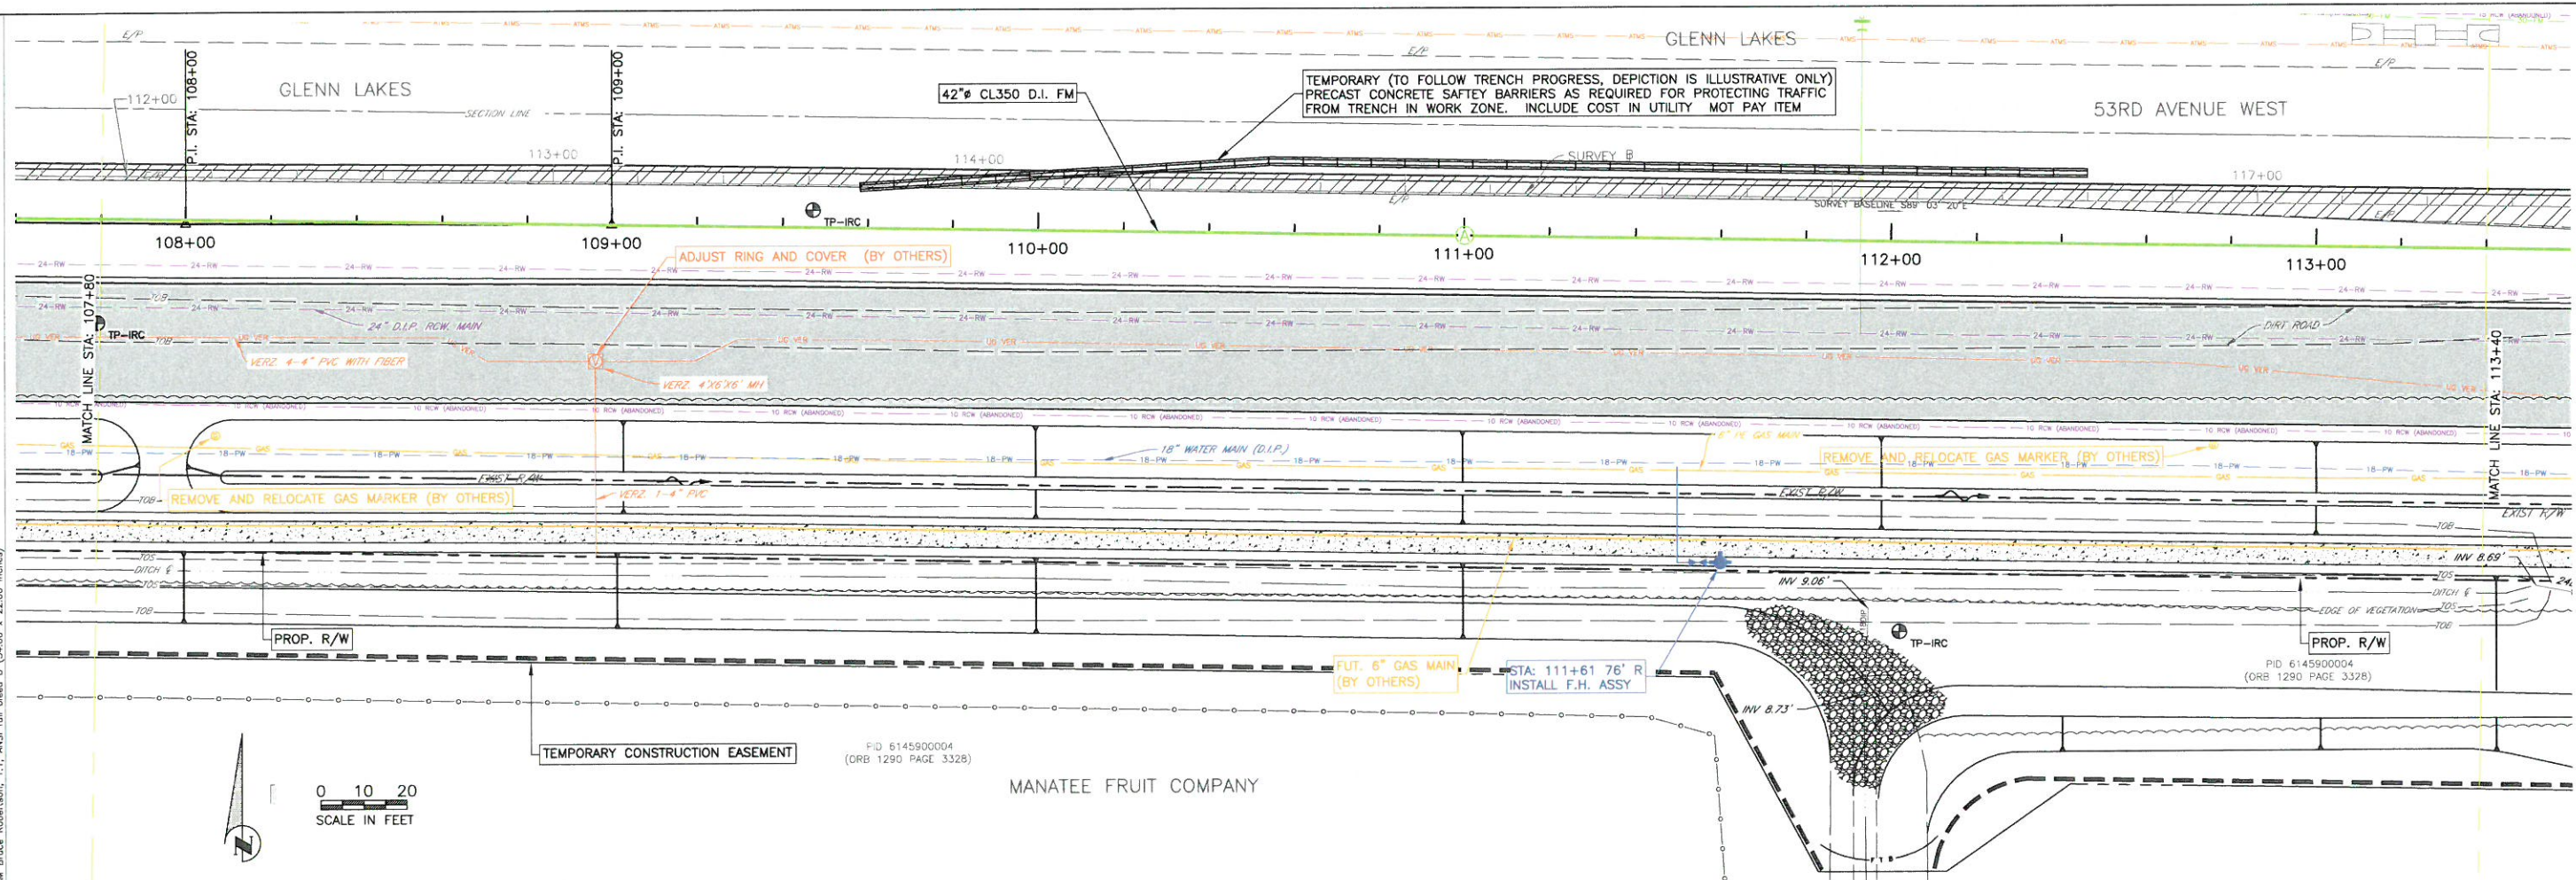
E/P
GLENN LAKES
GLENN LAKES
112+00
P.I. STA: 108+00
P.I. STA: 109+00
SECTION LINE
113+00
E/P
42"⌀ CL350 D.I. FM
TEMPORARY (TO FOLLOW TRENCH PROGRESS, DEPICTION IS ILLUSTRATIVE ONLY) PRECAST CONCRETE SAFTEY BARRIERS AS REQUIRED FOR PROTECTING TRAFFIC FROM TRENCH IN WORK ZONE. INCLUDE COST IN UTILITY MOT PAY ITEM
53RD AVENUE WEST
114+00
SURVEY B
117+00
E/P
SURVEY BASELINE S89° 03' 20"E
TP-IRC
108+00
109+00
110+00
111+00
112+00
113+00
ADJUST RING AND COVER (BY OTHERS)
24-RW
24" D.I.P. RCW MAIN
DIRT ROAD
TP-IRC
MATCH LINE STA: 107+80
VERZ. 4-4" PVC WITH FIBER
VERZ. 4'X6'X6' MH
UG VER
10 RCW (ABANDONED)
18" WATER MAIN (D.I.P.)
6" PE GAS MAIN
REMOVE AND RELOCATE GAS MARKER (BY OTHERS)
18-PW
GAS
EXIST R/W
EXIST R/W
REMOVE AND RELOCATE GAS MARKER (BY OTHERS)
VERZ. 1-4" PVC
TOB
MATCH LINE STA: 113+40
EXIST R/W
INV 8.69'
TOS
DITCH
TOS
TOB
INV 9.06'
EDGE OF VEGETATION
TOS
TOB
TP-IRC
PROP. R/W
PROP. R/W
FUT. 6" GAS MAIN (BY OTHERS)
STA: 111+61 76' R INSTALL F.H. ASSY
PID 6145900004 (ORB 1290 PAGE 3328)
INV 8.73'
TEMPORARY CONSTRUCTION EASEMENT
PID 6145900004 (ORB 1290 PAGE 3328)
0 10 20
SCALE IN FEET
MANATEE FRUIT COMPANY
N